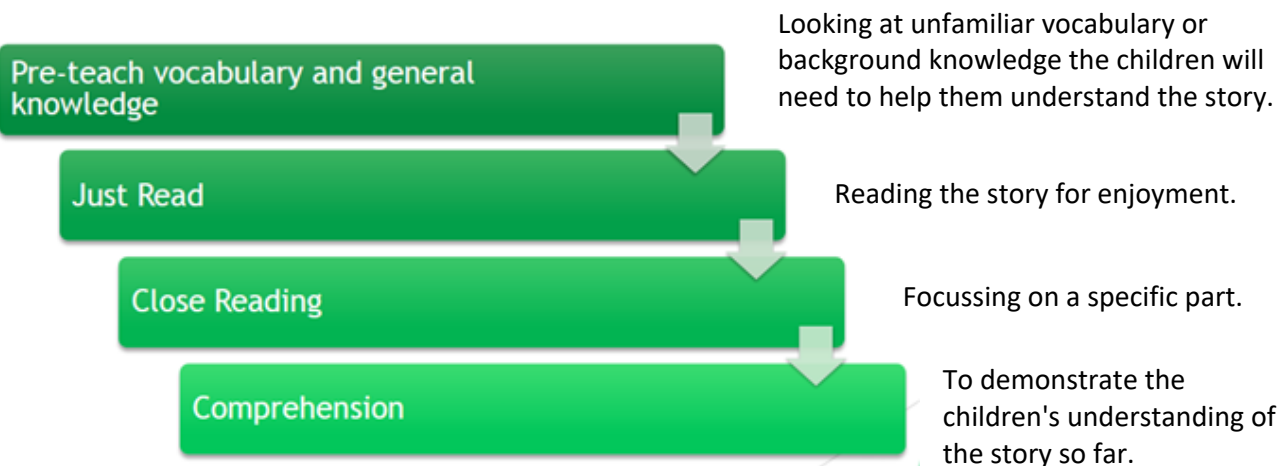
Pre-teach vocabulary and general knowledge

Looking at unfamiliar vocabulary or background knowledge the children will need to help them understand the story.

Just Read

Reading the story for enjoyment.

Close Reading

Focussing on a specific part.

Comprehension

To demonstrate the children's understanding of the story so far.